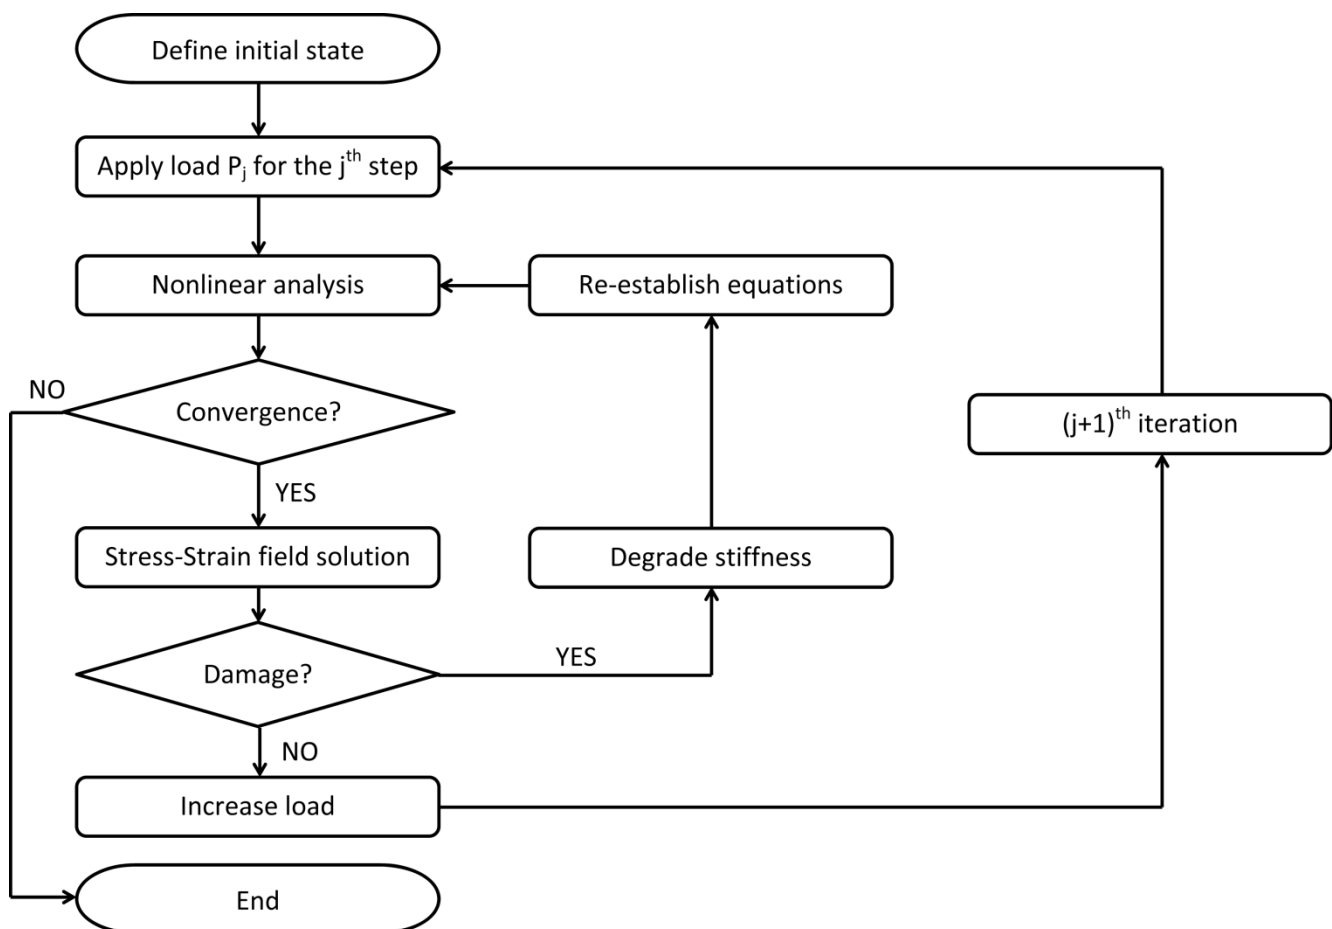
Define initial state

Apply load $P_j$ for the $j^{th}$ step

Nonlinear analysis

Re-establish equations

NO

Convergence?

$(j+1)^{th}$ iteration

YES

Stress-Strain field solution

Degrade stiffness

YES

Damage?

NO

Increase load

End